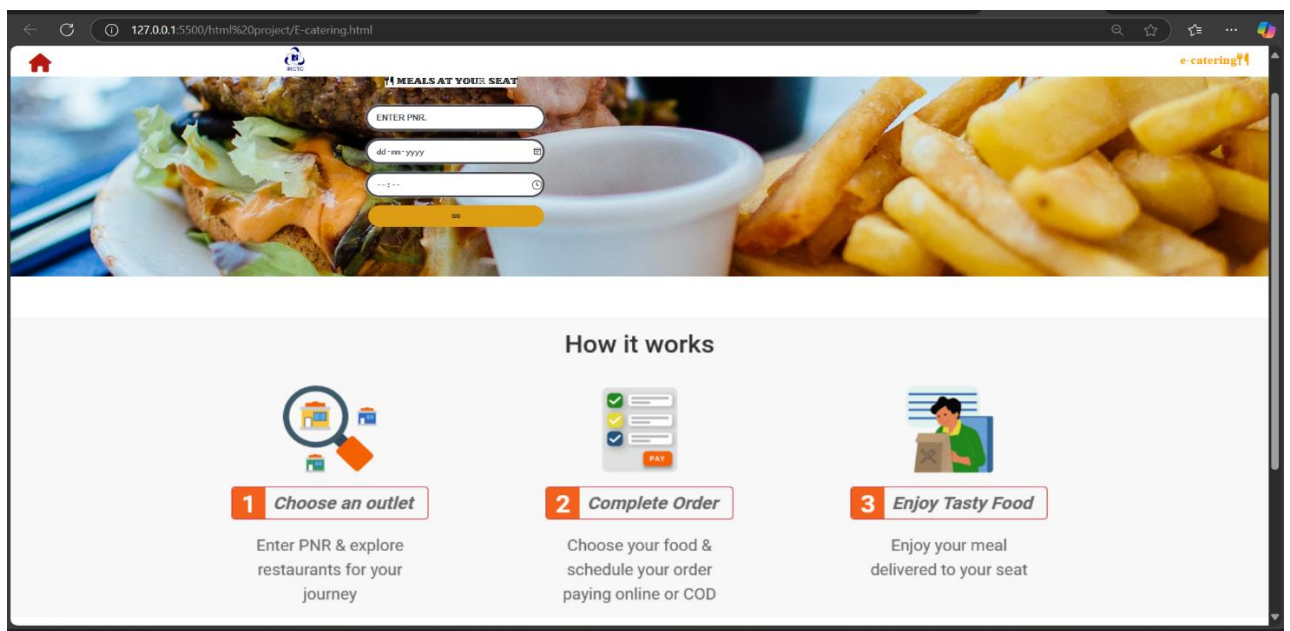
127.0.0.1:5500/html%20project/E-catering.html

IRCTC

e-catering

MEALS AT YOUR SEAT

ENTER PNR.

dd-mm-yyyy

--:--

GO

How it works

PAY

1 Choose an outlet

Enter PNR & explore restaurants for your journey

2 Complete Order

Choose your food & schedule your order paying online or COD

3 Enjoy Tasty Food

Enjoy your meal delivered to your seat